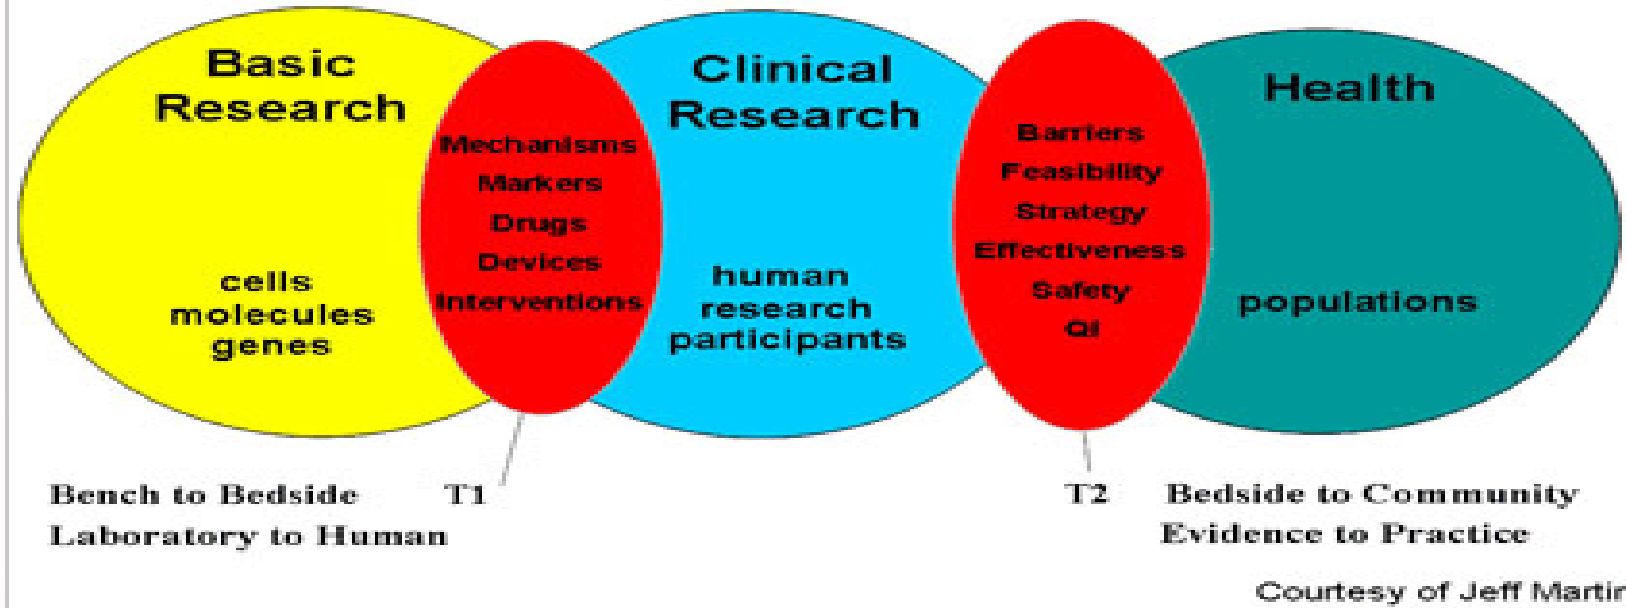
Basic Research

cells
molecules
genes

Mechanisms
Markers
Drugs
Devices
Interventions

Clinical Research

human
research
participants

Barriers
Feasibility
Strategy
Effectiveness
Safety
QI

Health

populations

Bench to Bedside
Laboratory to Human

T1

T2

Bedside to Community
Evidence to Practice

Courtesy of Jeff Martir